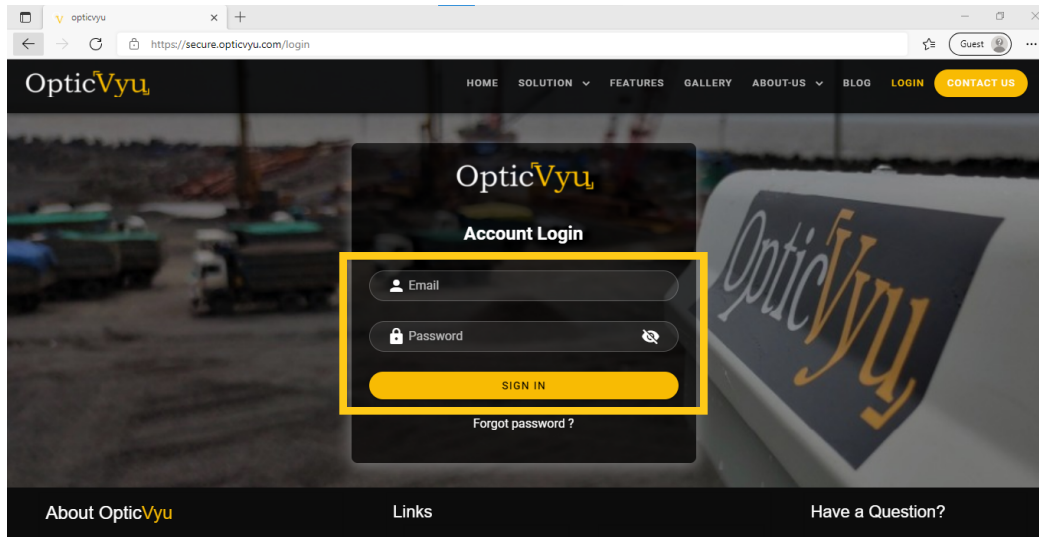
opticvyu

https://secure.opticvyu.com/login

Guest

OpticVyu

HOME SOLUTION FEATURES GALLERY ABOUT-US BLOG LOGIN CONTACT US

OpticVyu

Account Login

Email

Password

SIGN IN

Forgot password ?

OpticVyu

About OpticVyu

Links

Have a Question?